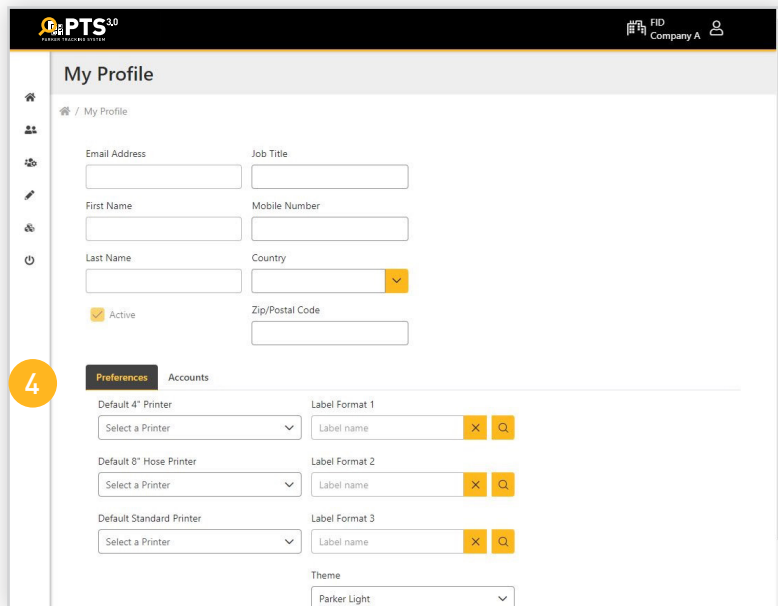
PTS 3.0
PARKER TRACKING SYSTEM

FID
Company A

My Profile

/ My Profile

Email Address

Job Title

First Name

Mobile Number

Last Name

Country

Active

Zip/Postal Code

4

Preferences

Accounts

Default 4" Printer

Select a Printer

Label Format 1

Label name

Default 8" Hose Printer

Select a Printer

Label Format 2

Label name

Default Standard Printer

Select a Printer

Label Format 3

Label name

Theme

Parker Light